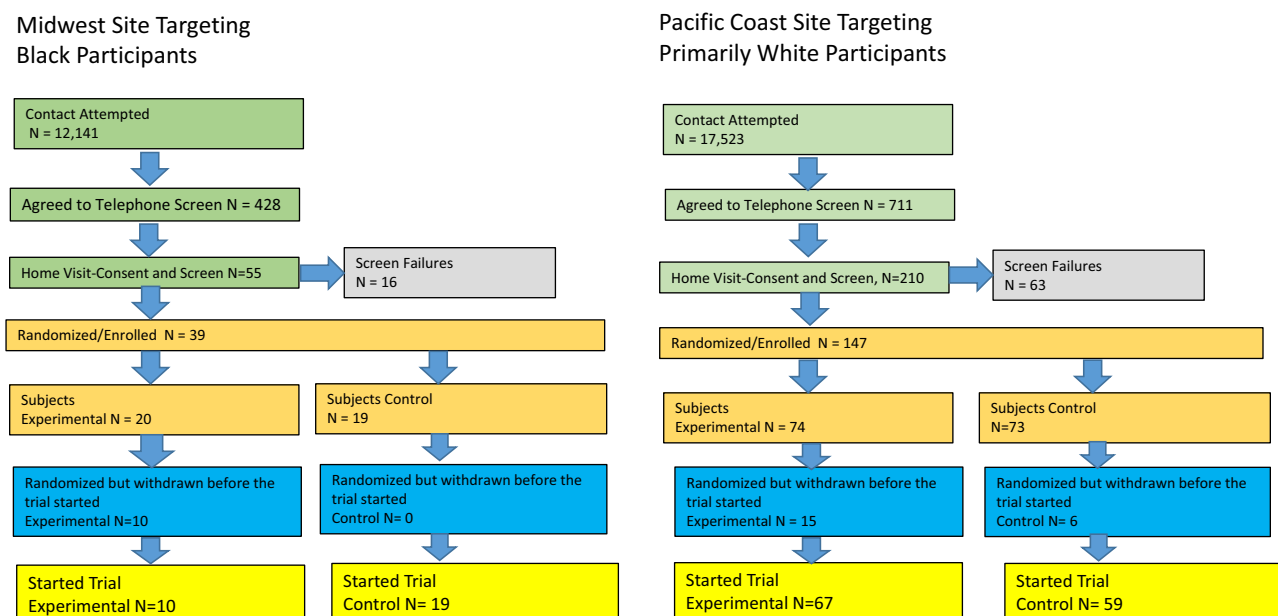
Midwest Site Targeting Black Participants

Contact Attempted
N = 12,141

Agreed to Telephone Screen N = 428

Home Visit-Consent and Screen N=55

Screen Failures
N = 16

Randomized/Enrolled N = 39

Subjects
Experimental N = 20

Subjects Control
N = 19

Randomized but withdrawn before the trial started
Experimental N=10

Randomized but withdrawn before the trial started
Control N= 0

Started Trial
Experimental N=10

Started Trial
Control N= 19

Pacific Coast Site Targeting Primarily White Participants

Contact Attempted
N = 17,523

Agreed to Telephone Screen N = 711

Home Visit-Consent and Screen, N=210

Screen Failures
N = 63

Randomized/Enrolled N = 147

Subjects
Experimental N = 74

Subjects Control
N=73

Randomized but withdrawn before the trial started
Experimental N = 15

Randomized but withdrawn before the trial started
Control N= 6

Started Trial
Experimental N=67

Started Trial
Control N= 59